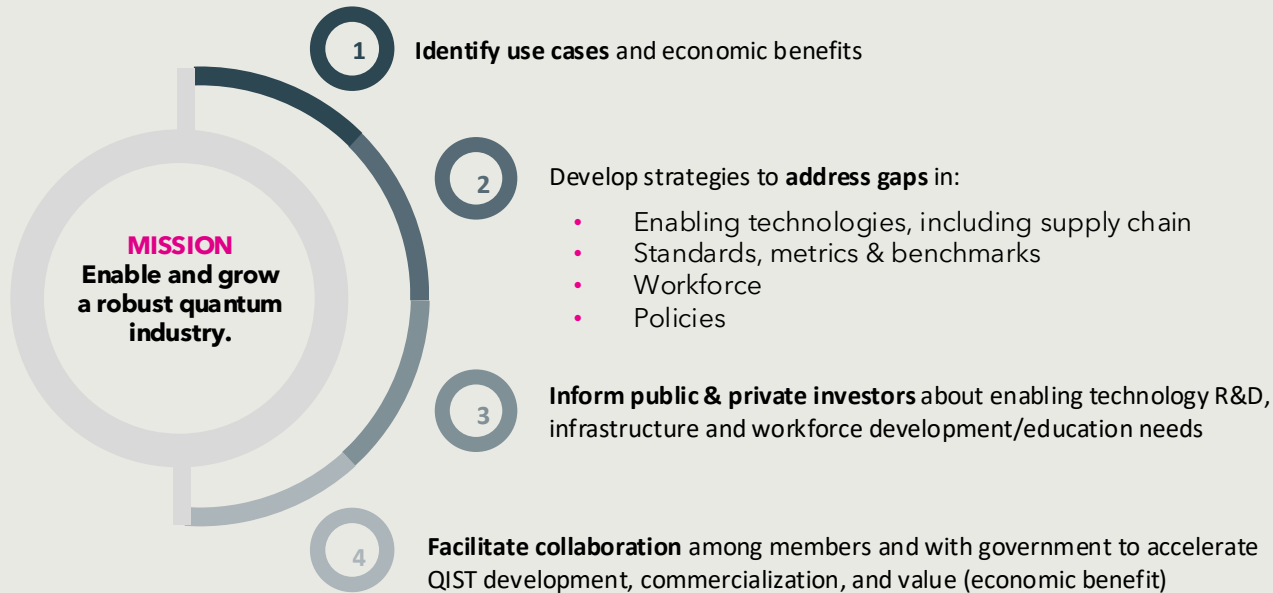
MISSION
Enable and grow a robust quantum industry.

1 Identify use cases and economic benefits

2 Develop strategies to address gaps in:

- Enabling technologies, including supply chain
- Standards, metrics & benchmarks
- Workforce
- Policies

3 Inform public & private investors about enabling technology R&D, infrastructure and workforce development/education needs

4 Facilitate collaboration among members and with government to accelerate QIST development, commercialization, and value (economic benefit)